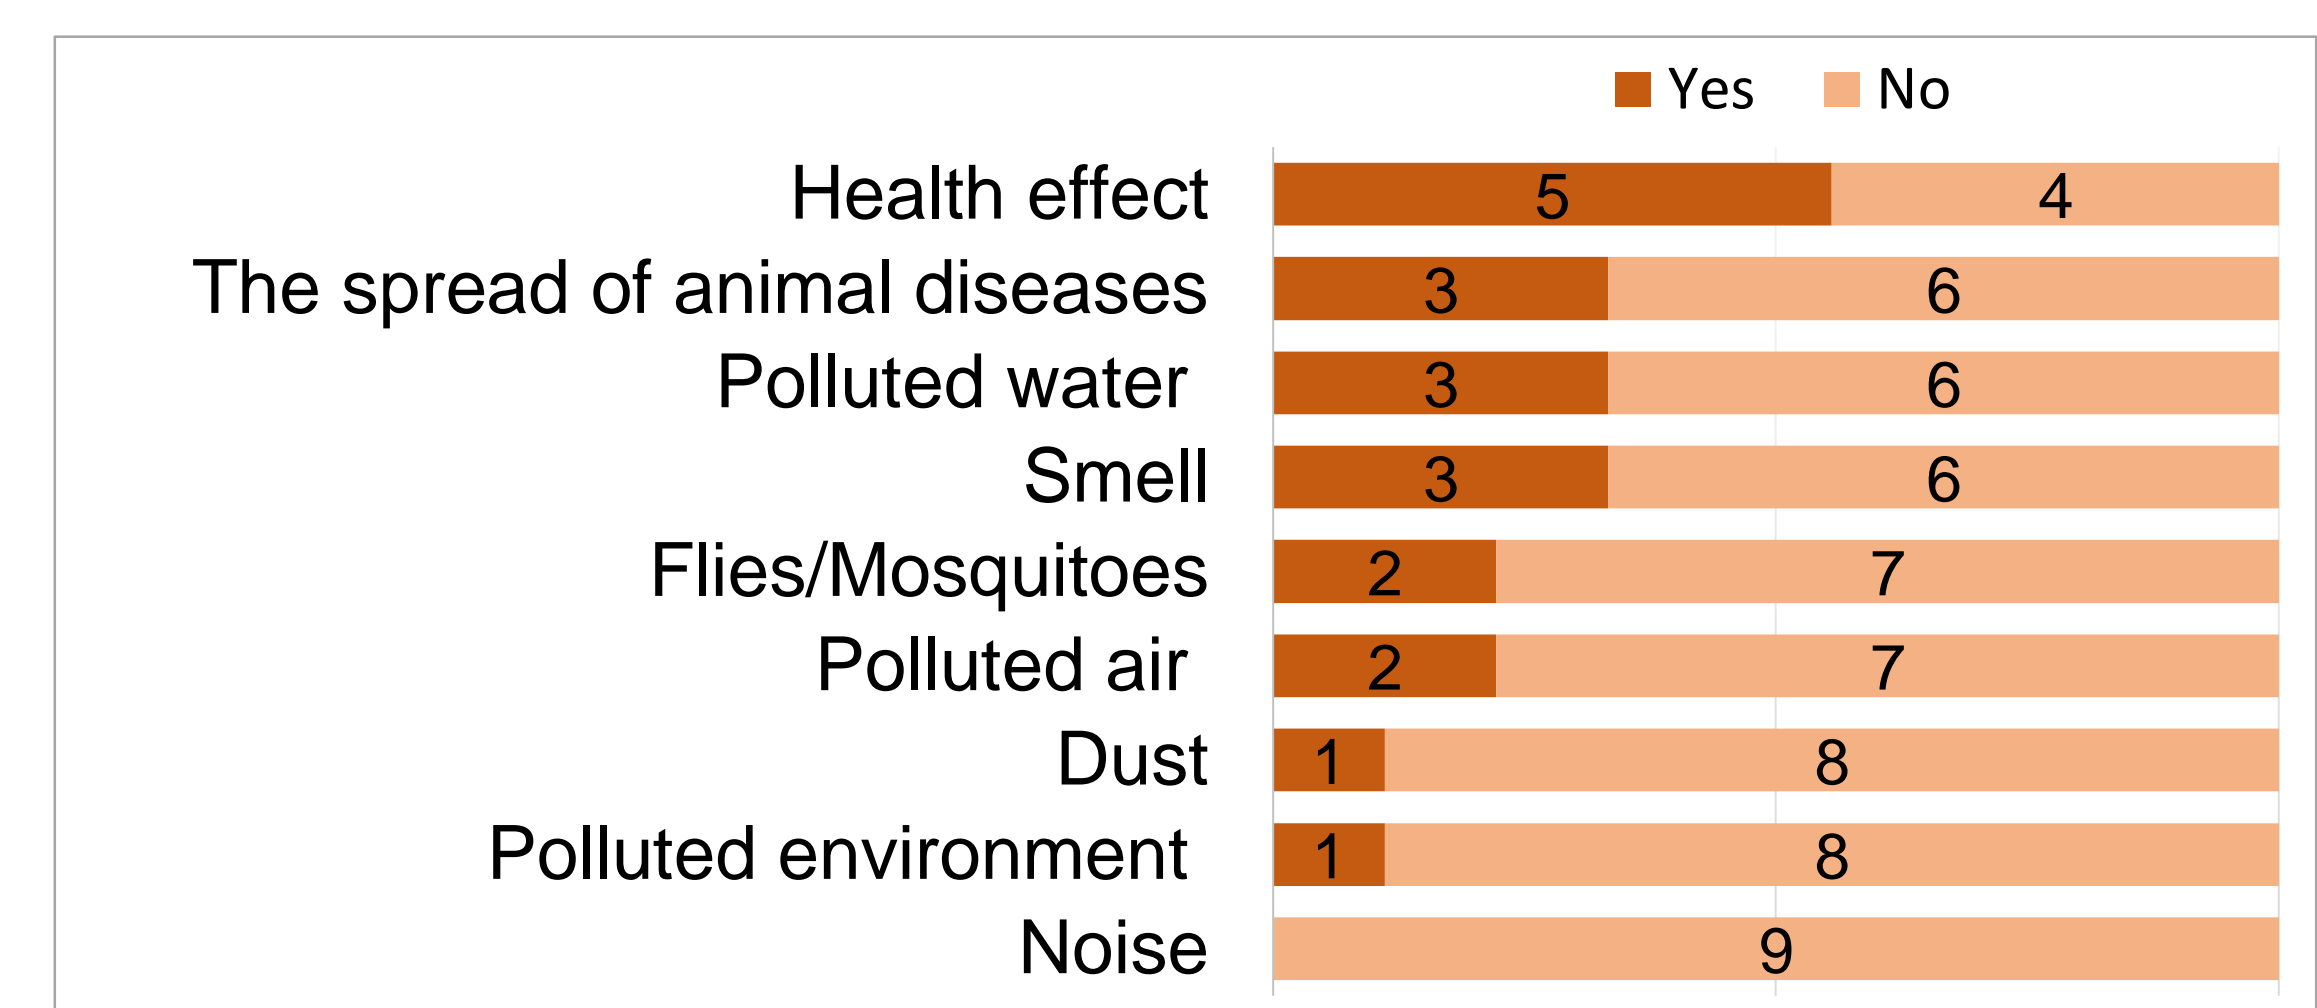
Yes No

| | Yes | No |
|---|---|---|
| Health effect | 5 | 4 |
| The spread of animal diseases | 3 | 6 |
| Polluted water | 3 | 6 |
| Smell | 3 | 6 |
| Flies/Mosquitoes | 2 | 7 |
| Polluted air | 2 | 7 |
| Dust | 1 | 8 |
| Polluted environment | 1 | 8 |
| Noise | | 9 |